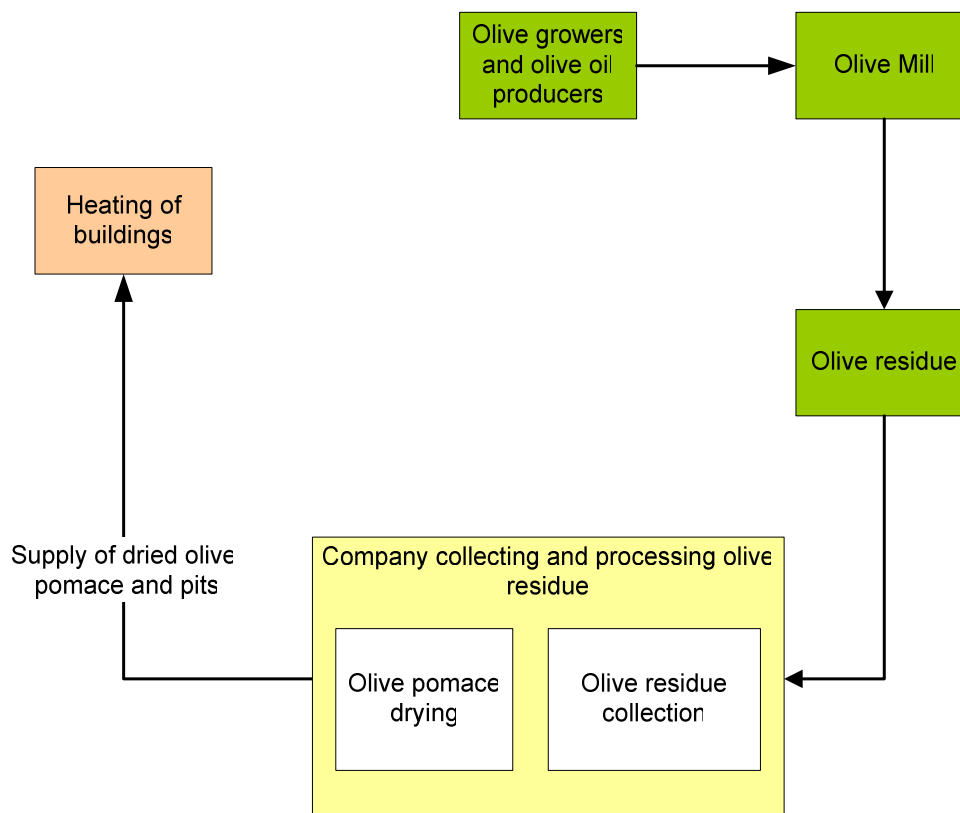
Olive growers and olive oil producers

Olive Mill

Heating of buildings

Olive residue

Supply of dried olive pomace and pits

Company collecting and processing olive residue

Olive pomace drying

Olive residue collection